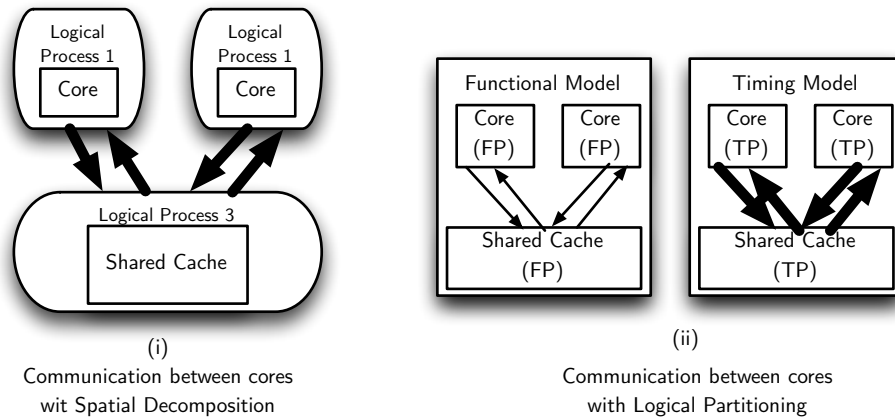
Logical Process 1

Core

Logical Process 1

Core

Logical Process 3

Shared Cache

(i)
Communication between cores wit Spatial Decomposition

Functional Model

Core (FP)

Core (FP)

Shared Cache (FP)

Timing Model

Core (TP)

Core (TP)

Shared Cache (TP)

(ii)
Communication between cores with Logical Partitioning